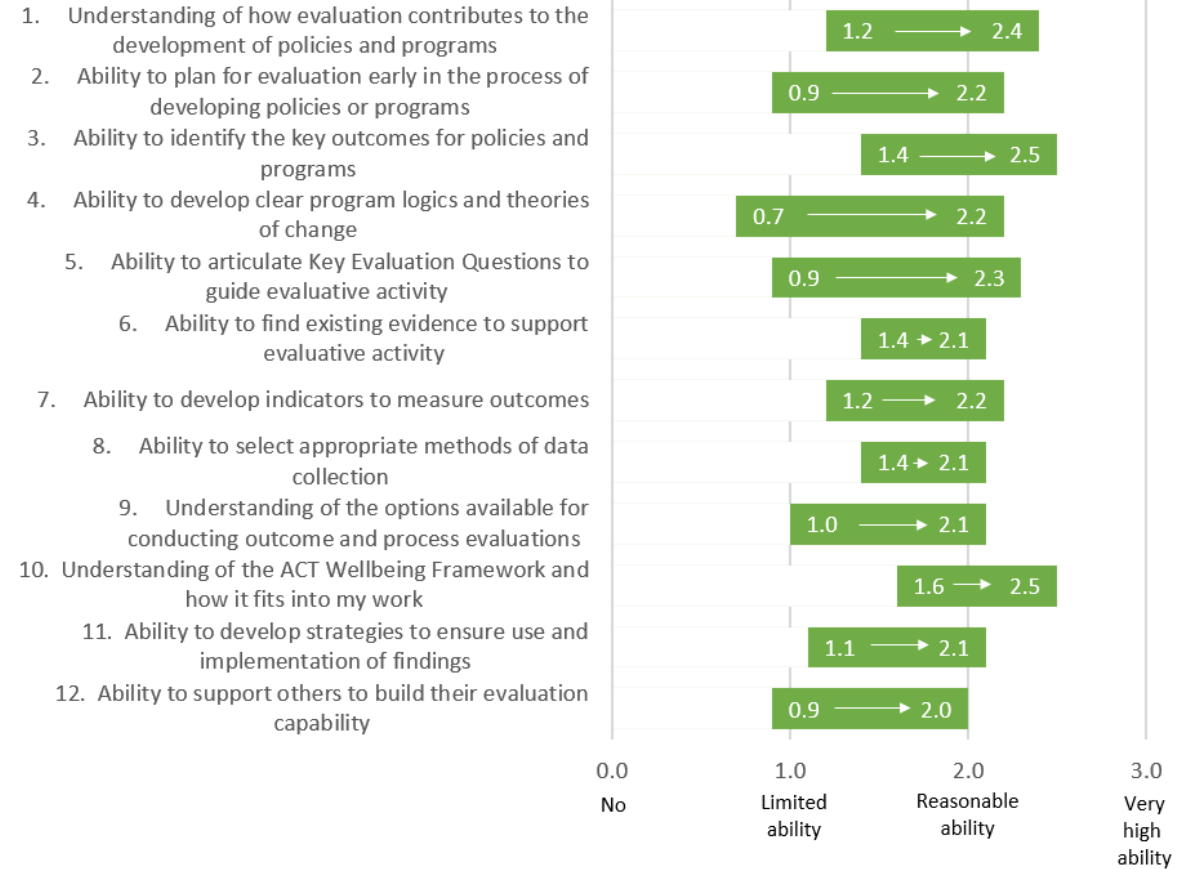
1. Understanding of how evaluation contributes to the development of policies and programs

1.2 → 2.4

2. Ability to plan for evaluation early in the process of developing policies or programs

0.9 → 2.2

3. Ability to identify the key outcomes for policies and programs

1.4 → 2.5

4. Ability to develop clear program logics and theories of change

0.7 → 2.2

5. Ability to articulate Key Evaluation Questions to guide evaluative activity

0.9 → 2.3

6. Ability to find existing evidence to support evaluative activity

1.4 → 2.1

7. Ability to develop indicators to measure outcomes

1.2 → 2.2

8. Ability to select appropriate methods of data collection

1.4 → 2.1

9. Understanding of the options available for conducting outcome and process evaluations

1.0 → 2.1

10. Understanding of the ACT Wellbeing Framework and how it fits into my work

1.6 → 2.5

11. Ability to develop strategies to ensure use and implementation of findings

1.1 → 2.1

12. Ability to support others to build their evaluation capability

0.9 → 2.0

0.0 No
1.0 Limited ability
2.0 Reasonable ability
3.0 Very high ability